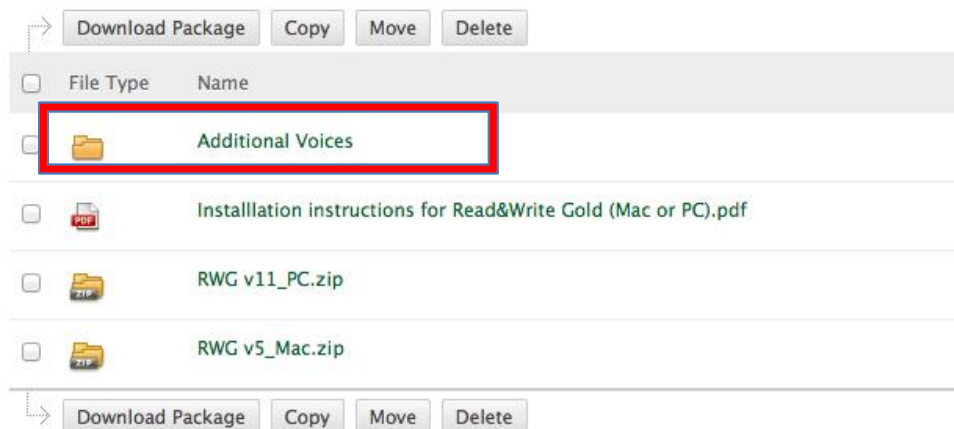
Download Package Copy Move Delete

| File Type | Name |
|---|---|
| | Additional Voices |
| PDF | Installlation instructions for Read&Write Gold (Mac or PC).pdf |
| ZIP | RWG v11_PC.zip |
| ZIP | RWG v5_Mac.zip |

Download Package Copy Move Delete